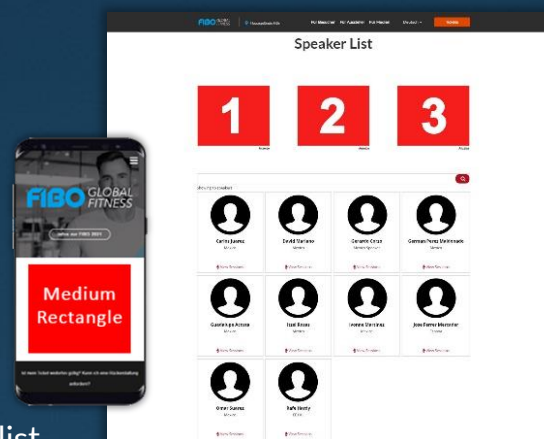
FIBO GLOBAL FITNESS

Medium Rectangle

Speaker List

1

2

3

Carlos Juarez

David Mariano

Gerardo Cruz

German Perez Maldonado

Gonzalo ge Acosta

Juan Rivas

Ivonne Martinez

Jose Perez Machado

Omar Suarez

Rafa Beatty

list